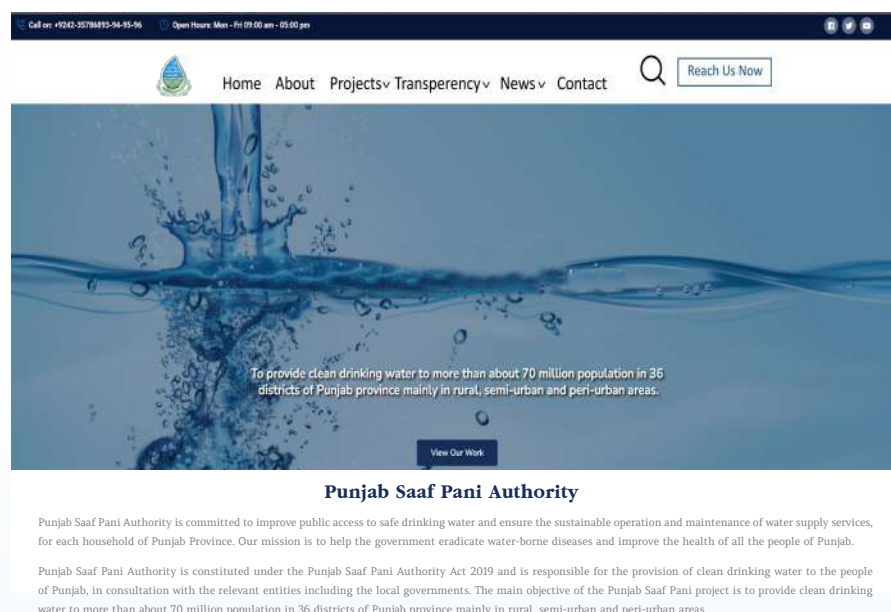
Call on: +9242-35786893-94-95-96 Open Hours: Mon - Fri 09:00 am - 05:00 pm

Home About Projects Transperency News Contact

Reach Us Now

To provide clean drinking water to more than about 70 million population in 36 districts of Punjab province mainly in rural, semi-urban and peri-urban areas.

View Our Work

Punjab Saaf Pani Authority

Punjab Saaf Pani Authority is committed to improve public access to safe drinking water and ensure the sustainable operation and maintenance of water supply services, for each household of Punjab Province. Our mission is to help the government eradicate water-borne diseases and improve the health of all the people of Punjab.

Punjab Saaf Pani Authority is constituted under the Punjab Saaf Pani Authority Act 2019 and is responsible for the provision of clean drinking water to the people of Punjab, in consultation with the relevant entities including the local governments. The main objective of the Punjab Saaf Pani project is to provide clean drinking water to more than about 70 million population in 36 districts of Punjab province mainly in rural, semi-urban and peri-urban areas.